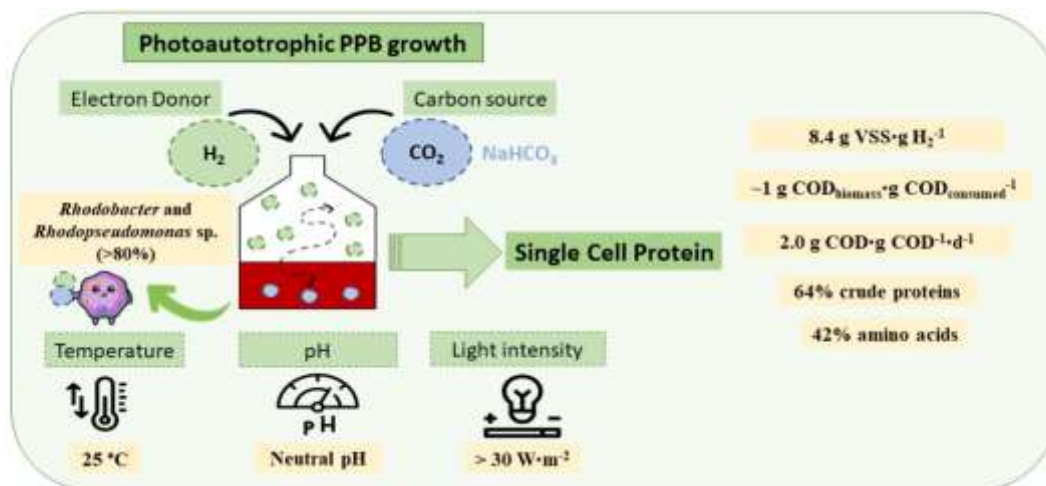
Photoautotrophic PPB growth

Electron Donor

Carbon source

$H_2$

$CO_2$ $NaHCO_3$

*Rhodobacter* and *Rhodopseudomonas* sp. (>80%)

Single Cell Protein

8.4 g VSS·g $H_2^{-1}$

~1 g $COD_{biomass}$·g $COD_{consumed}^{-1}$

2.0 g COD·g $COD^{-1}$·$d^{-1}$

64% crude proteins

42% amino acids

Temperature

pH

Light intensity

pH

25 °C

Neutral pH

> 30 W·$m^{-2}$